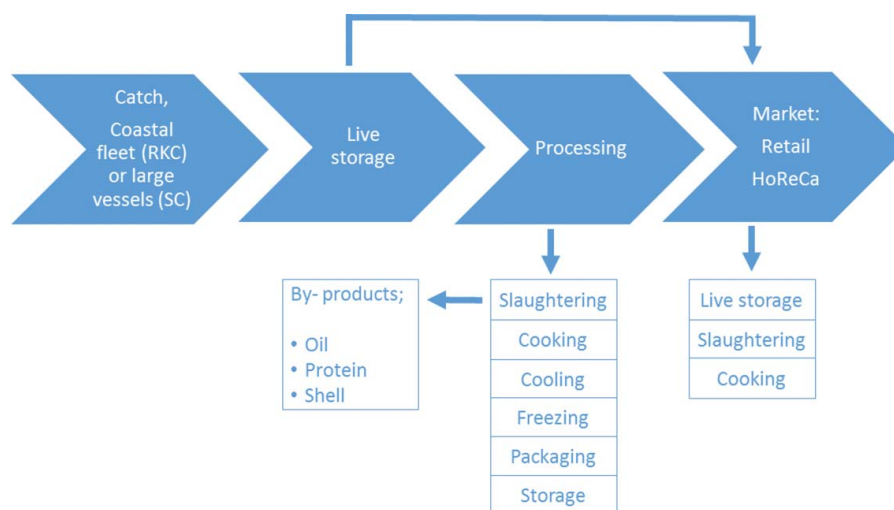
Catch, Coastal fleet (RKC) or large vessels (SC)

Live storage

Processing

Market: Retail HoReCa

By- products;

- Oil
- Protein
- Shell

Slaughtering
Cooking
Cooling
Freezing
Packaging
Storage

Live storage
Slaughtering
Cooking